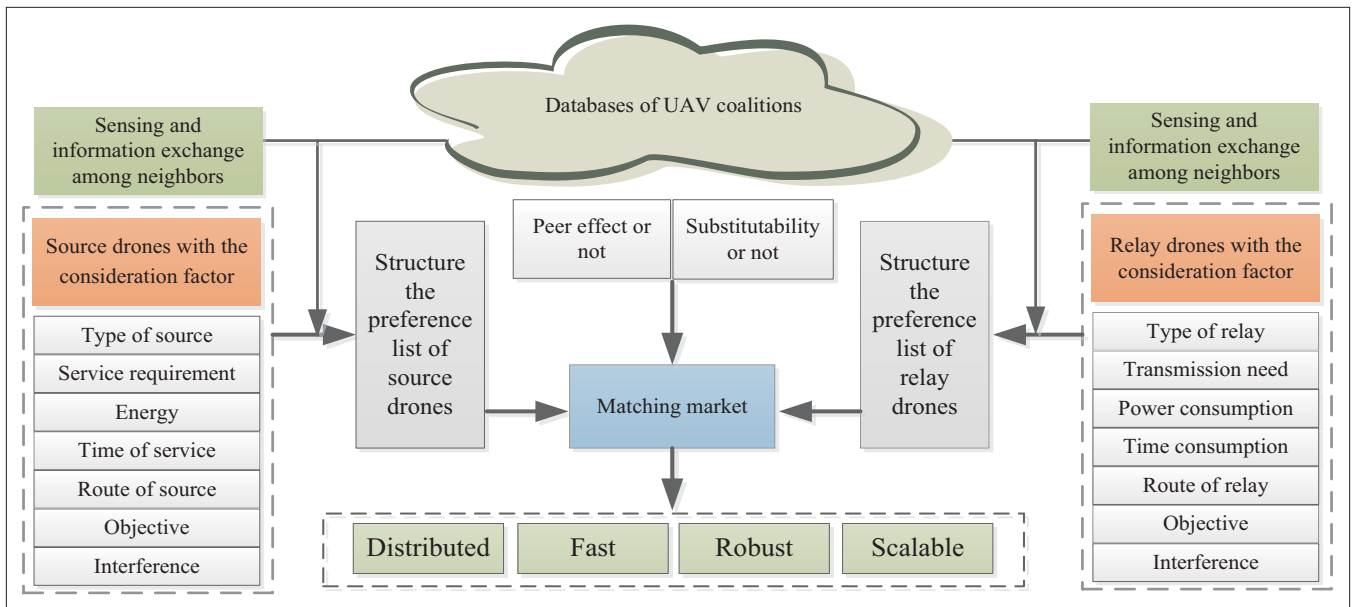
Databases of UAV coalitions

Sensing and information exchange among neighbors

Sensing and information exchange among neighbors

Source drones with the consideration factor

Type of source

Service requirement

Energy

Time of service

Route of source

Objective

Interference

Structure the preference list of source drones

Peer effect or not

Substitutability or not

Matching market

Structure the preference list of relay drones

Relay drones with the consideration factor

Type of relay

Transmission need

Power consumption

Time consumption

Route of relay

Objective

Interference

Distributed

Fast

Robust

Scalable